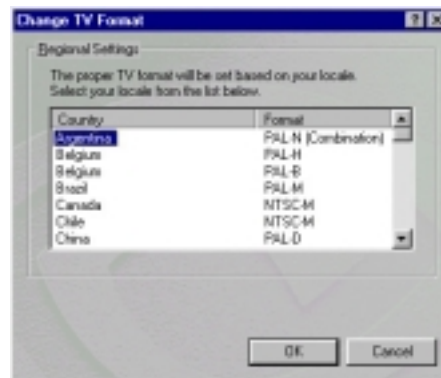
Change TV Format

Regional Settings

The proper TV format will be set based on your locale. Select your locale from the list below.

| Country | Format |
|---|---|
| Argentina | PAL-N (Combination) |
| Belgium | PAL-H |
| Belgium | PAL-B |
| Brazil | PAL-M |
| Canada | NTSC-M |
| Chile | NTSC-M |
| China | PAL-D |

OK

Cancel